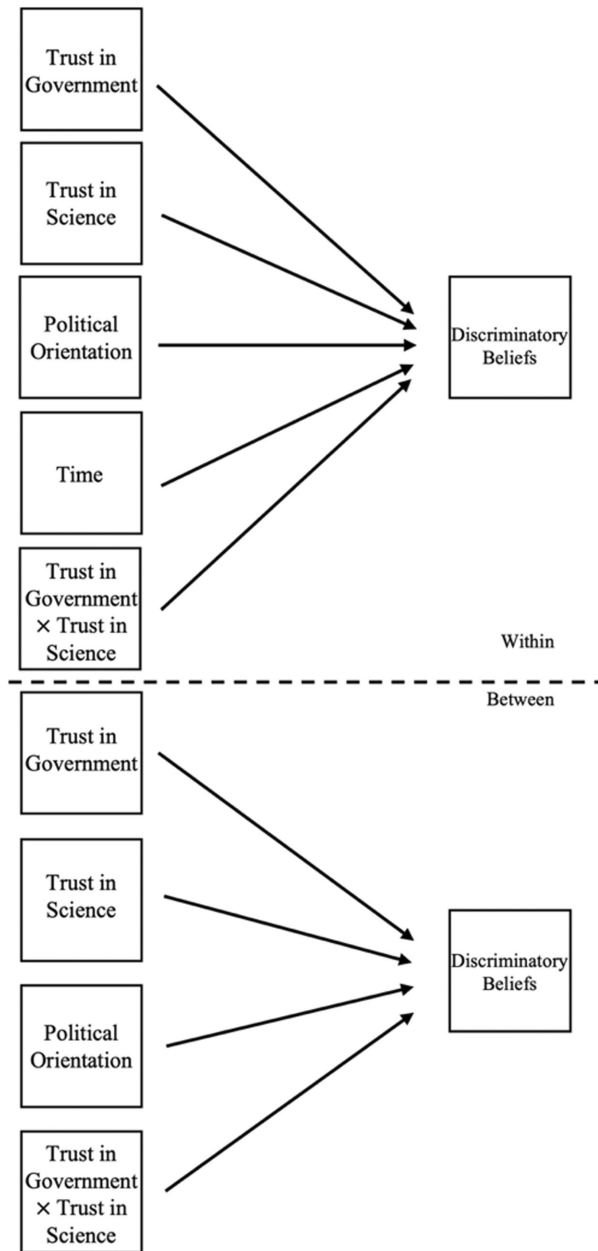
Trust in Government

Trust in Science

Political Orientation

Time

Trust in Government × Trust in Science

Discriminatory Beliefs

Within

Between

Trust in Government

Trust in Science

Political Orientation

Trust in Government × Trust in Science

Discriminatory Beliefs